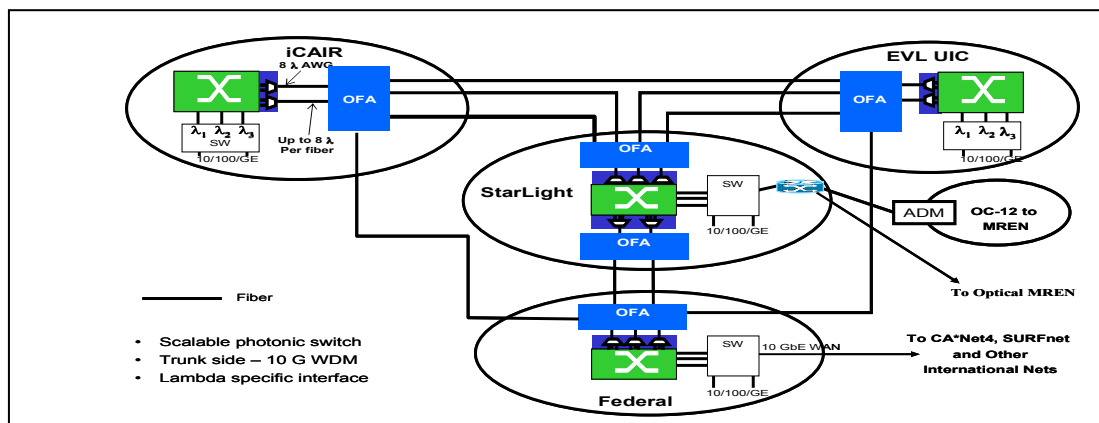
iCAIR
8 λ AWG
OFA
Up to 8 λ
Per fiber
$\lambda_1$ $\lambda_2$ $\lambda_3$
SW
10/100/GE

EVL UIC
OFA
$\lambda_1$ $\lambda_2$ $\lambda_3$
SW
10/100/GE

OFA
StarLight
SW
10/100/GE
OFA
ADM
OC-12 to MREN
To Optical MREN

Fiber

• Scalable photonic switch
• Trunk side – 10 G WDM
• Lambda specific interface

OFA
SW
10 GbE WAN
10/100/GE
Federal
To CA*Net4, SURFnet and Other International Nets